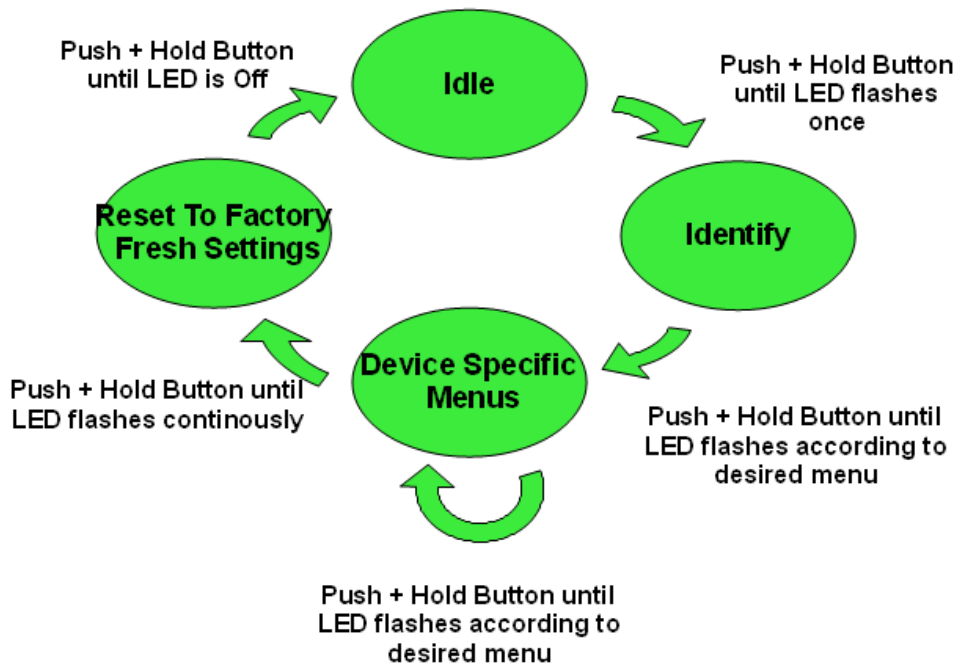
Push + Hold Button until LED is Off

Idle

Push + Hold Button until LED flashes once

Reset To Factory Fresh Settings

Identify

Device Specific Menus

Push + Hold Button until LED flashes continously

Push + Hold Button until LED flashes according to desired menu

Push + Hold Button until LED flashes according to desired menu